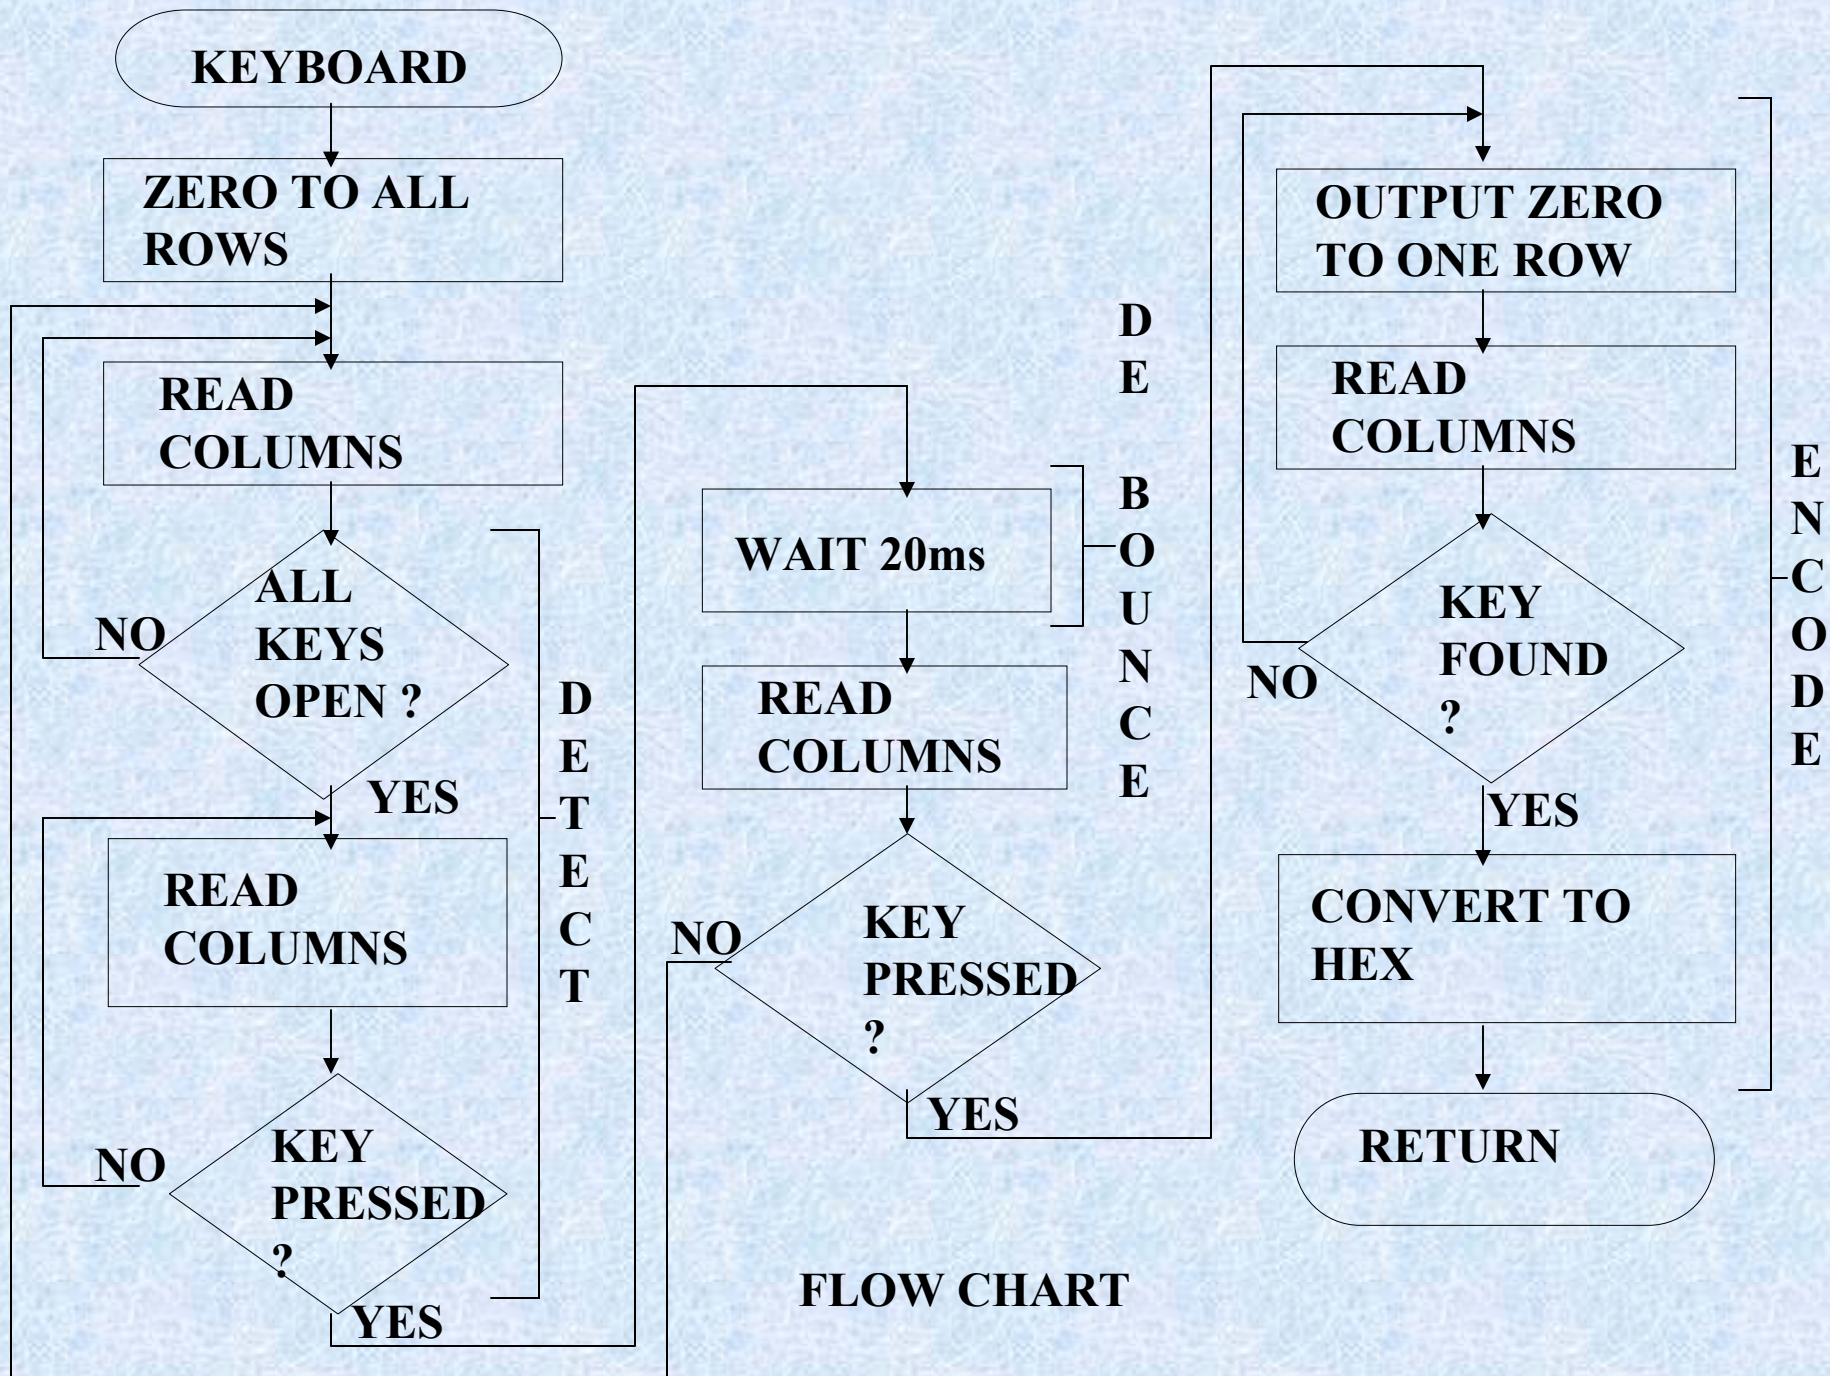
KEYBOARD

ZERO TO ALL ROWS

READ COLUMNS

ALL KEYS OPEN ?

NO

YES

READ COLUMNS

KEY PRESSED ?

NO

YES

DETECT

WAIT 20ms

READ COLUMNS

KEY PRESSED ?

NO

YES

DE BOUNCE

OUTPUT ZERO TO ONE ROW

READ COLUMNS

KEY FOUND ?

NO

YES

CONVERT TO HEX

RETURN

ENCODE

FLOW CHART